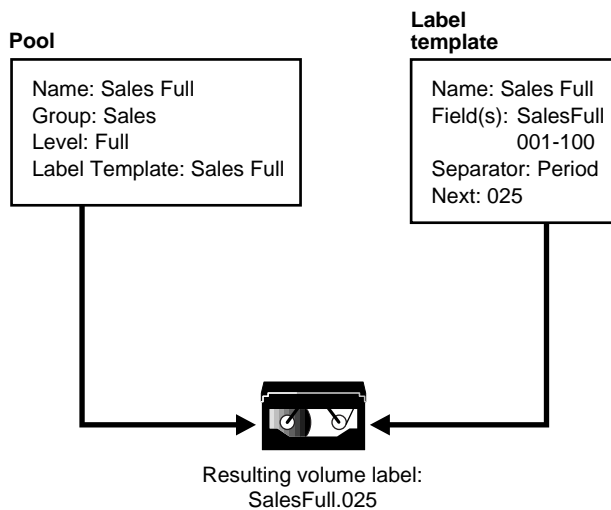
Pool

Name: Sales Full
Group: Sales
Level: Full
Label Template: Sales Full

Label template

Name: Sales Full
Field(s): SalesFull 001-100
Separator: Period
Next: 025

Resulting volume label: SalesFull.025